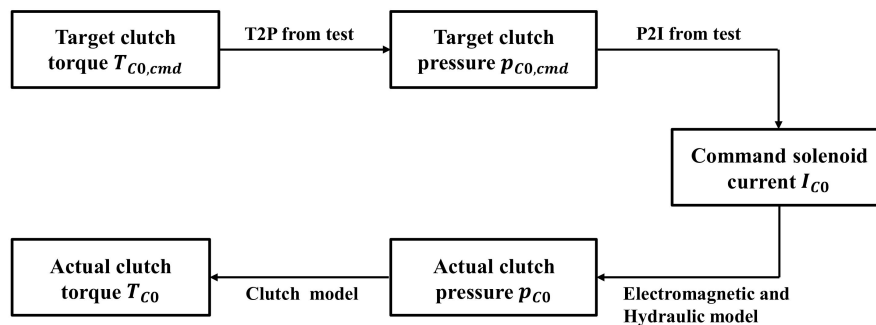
Target clutch torque $T_{C0,cmd}$

T2P from test

Target clutch pressure $p_{C0,cmd}$

P2I from test

Command solenoid current $I_{C0}$

Electromagnetic and Hydraulic model

Actual clutch pressure $p_{C0}$

Clutch model

Actual clutch torque $T_{C0}$